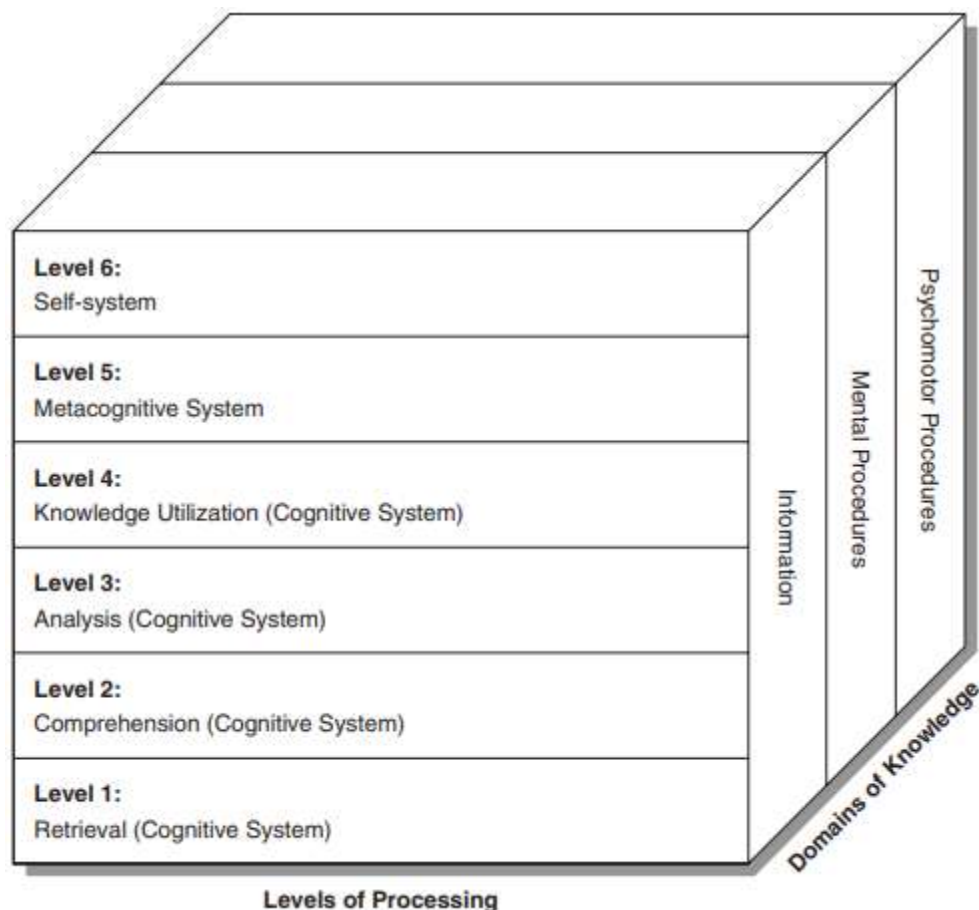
Level 6:
Self-system

Level 5:
Metacognitive System

Level 4:
Knowledge Utilization (Cognitive System)

Level 3:
Analysis (Cognitive System)

Level 2:
Comprehension (Cognitive System)

Level 1:
Retrieval (Cognitive System)

Information

Mental Procedures

Psychomotor Procedures

Domains of Knowledge

Levels of Processing